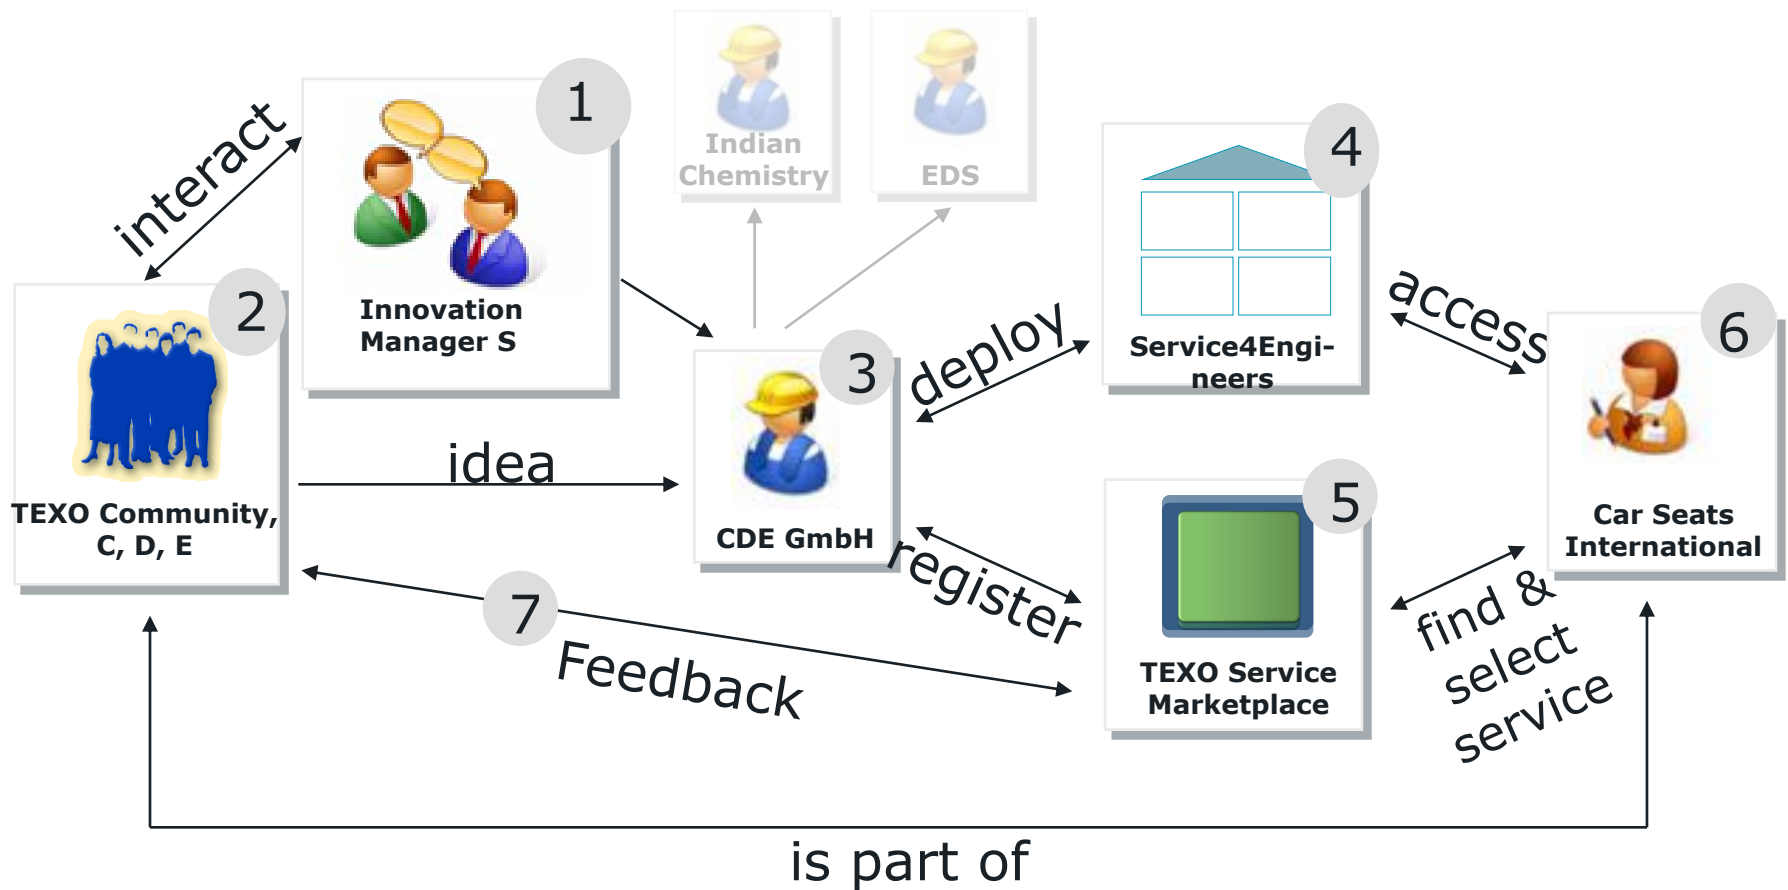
interact

1

Innovation Manager S

Indian Chemistry

EDS

4

Service4Engineers

2

TEXO Community, C, D, E

idea

3

CDE GmbH

deploy

access

6

Car Seats International

5

TEXO Service Marketplace

register

find & select service

7

Feedback

is part of